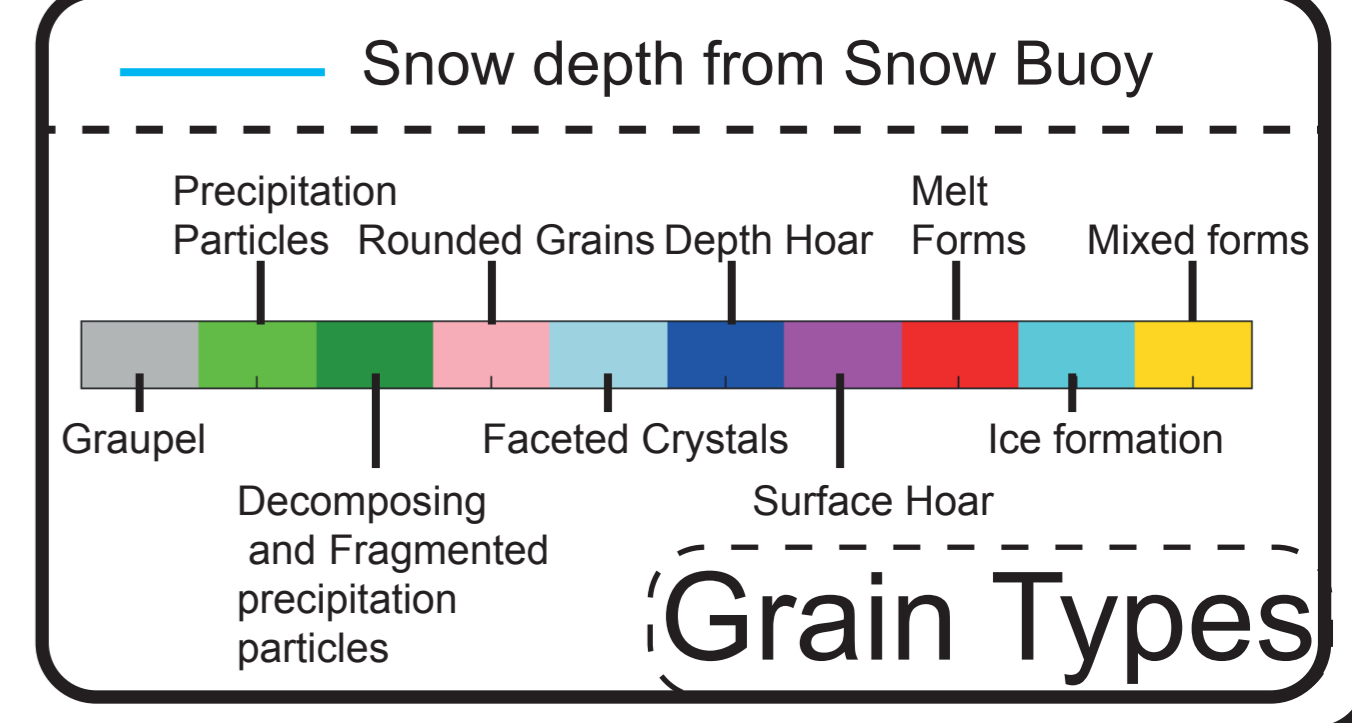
Snow depth from Snow Buoy

Precipitation Particles

Rounded Grains

Depth Hoar

Melt Forms

Mixed forms

Graupel

Faceted Crystals

Ice formation

Decomposing and Fragmented precipitation particles

Surface Hoar

Grain Types